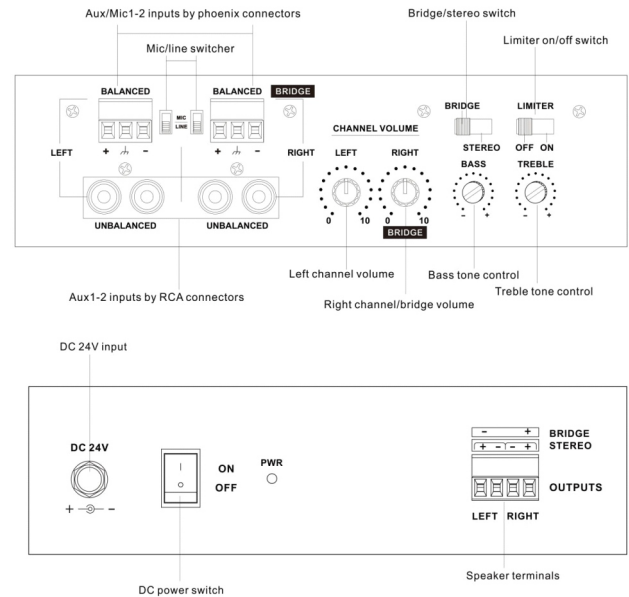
Aux/Mic1-2 inputs by phoenix connectors

Bridge/stereo switch

Limiter on/off switch

Mic/line switcher

BALANCED

MIC
LINE

BALANCED

BRIDGE

BRIDGE

LIMITER

STEREO

OFF ON

CHANNEL VOLUME

LEFT

+ ⏚ -

+ ⏚ -

RIGHT

LEFT

RIGHT

BASS

TREBLE

0 10

0 10

- +

- +

UNBALANCED

UNBALANCED

BRIDGE

Left channel volume

Bass tone control

Treble tone control

Aux1-2 inputs by RCA connectors

Right channel/bridge volume

DC 24V input

DC 24V

+ -

ON

OFF

PWR

- +

+ - - +

BRIDGE

STEREO

OUTPUTS

LEFT RIGHT

Speaker terminals

DC power switch